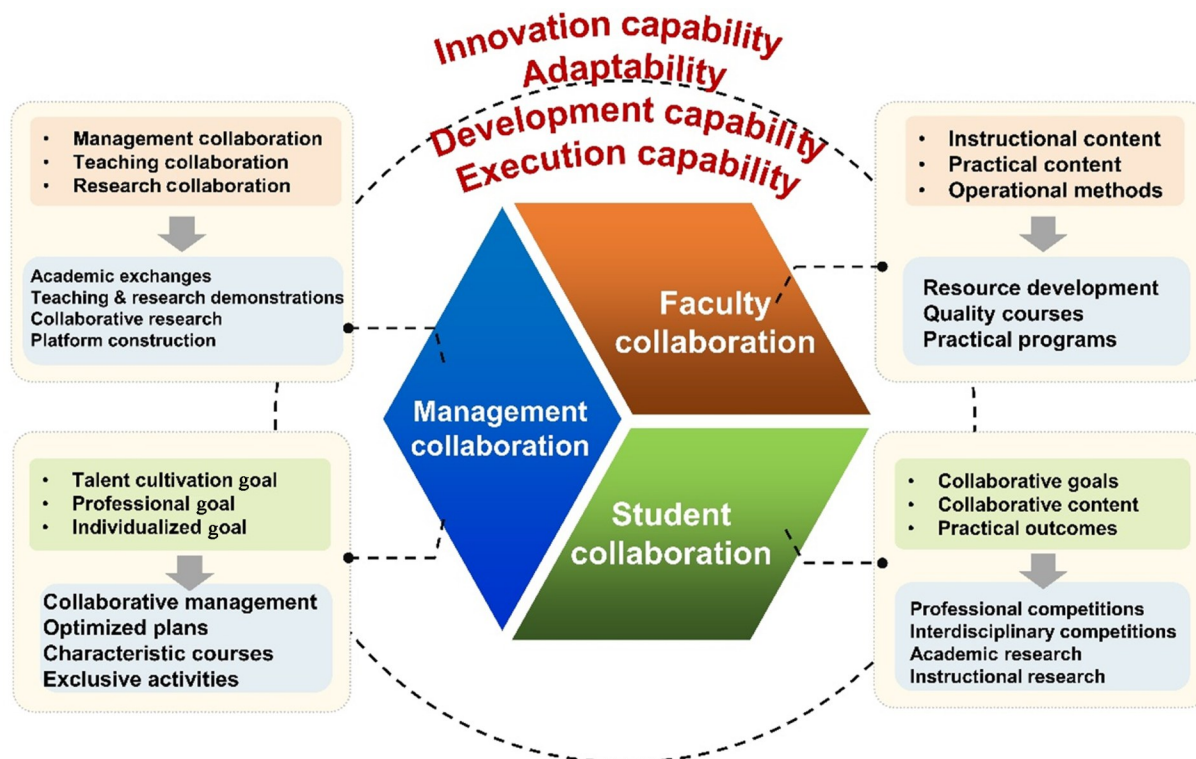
Innovation capability
Adaptability
Development capability
Execution capability

• Management collaboration
• Teaching collaboration
• Research collaboration

Academic exchanges
Teaching & research demonstrations
Collaborative research
Platform construction

• Instructional content
• Practical content
• Operational methods

Resource development
Quality courses
Practical programs

Faculty collaboration

Management collaboration

Student collaboration

• Talent cultivation goal
• Professional goal
• Individualized goal

Collaborative management
Optimized plans
Characteristic courses
Exclusive activities

• Collaborative goals
• Collaborative content
• Practical outcomes

Professional competitions
Interdisciplinary competitions
Academic research
Instructional research